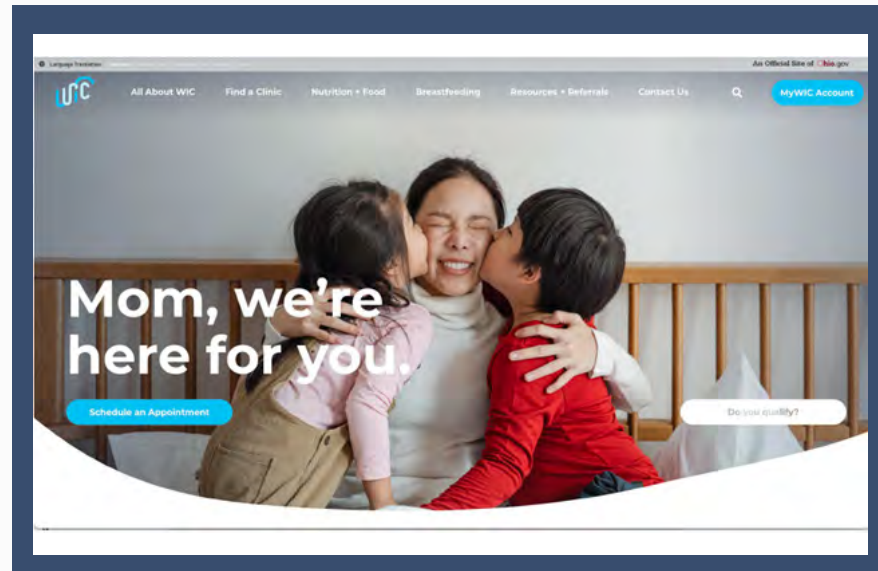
Language Translation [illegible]

An Official Site of Ohio.gov

WIC

All About WIC

Find a Clinic

Nutrition + Food

Breastfeeding

Resources + Referrals

Contact Us

MyWIC Account

Mom, we're here for you.

Schedule an Appointment

Do you qualify?